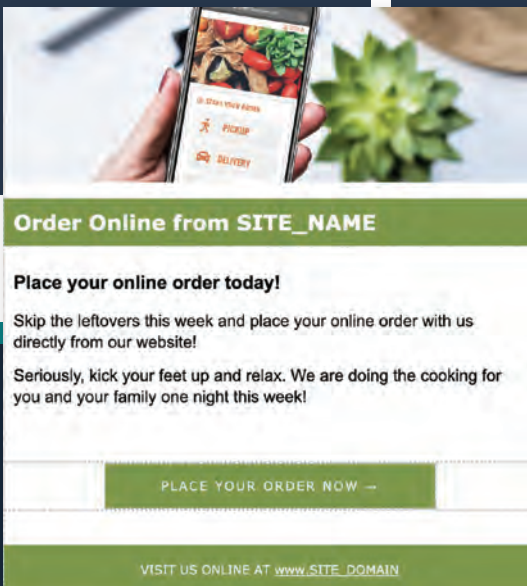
PICKUP

DELIVERY

Order Online from SITE_NAME

Place your online order today!

Skip the leftovers this week and place your online order with us directly from our website!

Seriously, kick your feet up and relax. We are doing the cooking for you and your family one night this week!

PLACE YOUR ORDER NOW →

VISIT US ONLINE AT www.SITE_DOMAIN